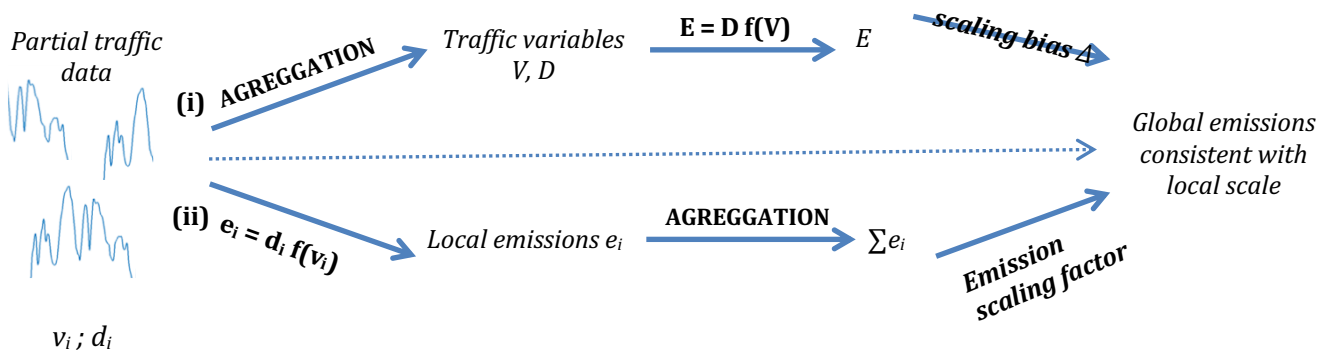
Partial traffic data

(i) AGREGGATION

Traffic variables V, D

E = D f(V)

E

scaling bias $\Delta$

Global emissions consistent with local scale

(ii) $e_i = d_i f(v_i)$

Local emissions $e_i$

AGREGGATION

$\sum e_i$

Emission scaling factor

$v_i ; d_i$